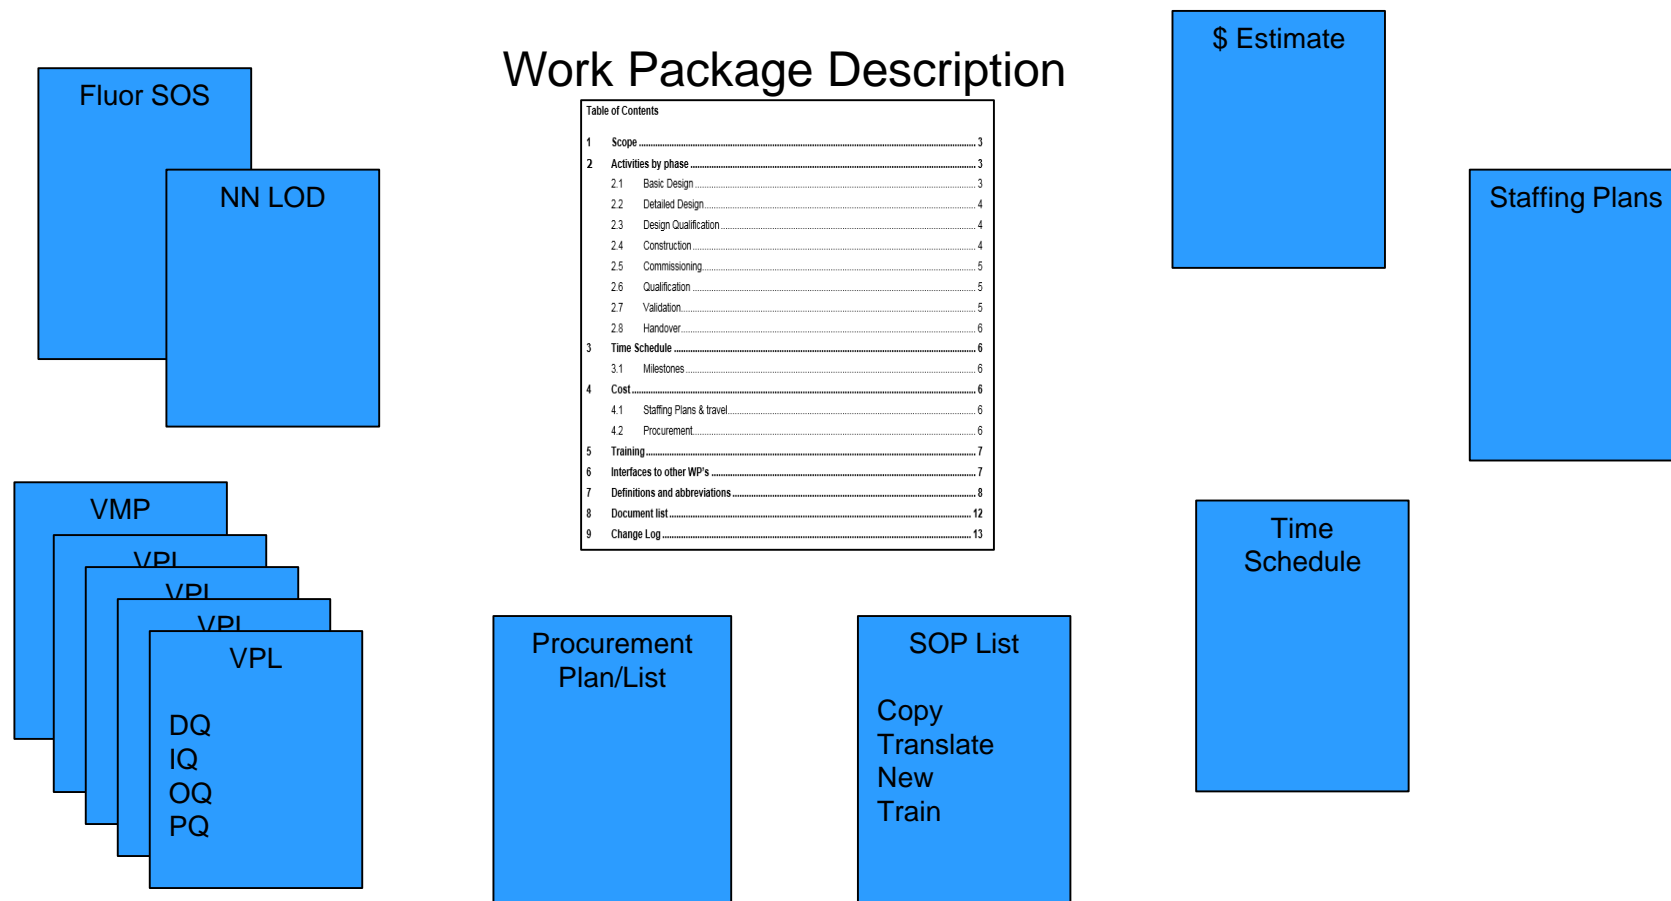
Work Package Description

Fluor SOS

NN LOD

$ Estimate

Staffing Plans

Table of Contents

1 Scope ........ 3
2 Activities by phase ........ 3
2.1 Basic Design ........ 3
2.2 Detailed Design ........ 4
2.3 Design Qualification ........ 4
2.4 Construction ........ 4
2.5 Commissioning ........ 5
2.6 Qualification ........ 5
2.7 Validation ........ 5
2.8 Handover ........ 6
3 Time Schedule ........ 6
3.1 Milestones ........ 6
4 Cost ........ 6
4.1 Staffing Plans & travel ........ 6
4.2 Procurement ........ 6
5 Training ........ 7
6 Interfaces to other WP's ........ 7
7 Definitions and abbreviations ........ 8
8 Document list ........ 12
9 Change Log ........ 13

VMP

VPL

VPL

VPL

VPL

DQ
IQ
OQ
PQ

Procurement Plan/List

SOP List

Copy
Translate
New
Train

Time Schedule